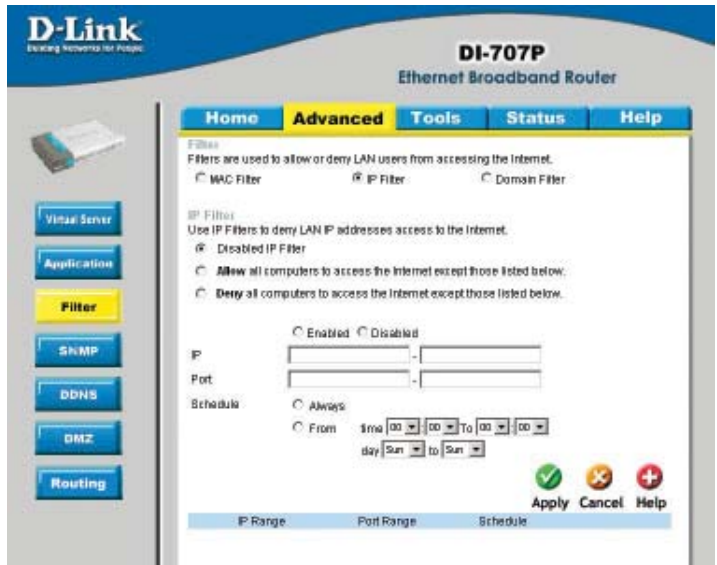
D-Link
Building Networks for People

DI-707P
Ethernet Broadband Router

Home Advanced Tools Status Help

Virtual Server
Application
Filter
SNMP
DDNS
DMZ
Routing

Filters
Filters are used to allow or deny LAN users from accessing the Internet.
MAC Filter IP Filter Domain Filter

IP Filter
Use IP Filters to deny LAN IP addresses access to the Internet.
Disabled IP Filter
Allow all computers to access the Internet except those listed below.
Deny all computers to access the Internet except those listed below.

Enabled Disabled
IP -
Port -
Schedule Always
From time 00 : 00 To 00 : 00
day Sun to Sun

Apply Cancel Help

| IP Range | Port Range | Schedule |
|---|---|---|